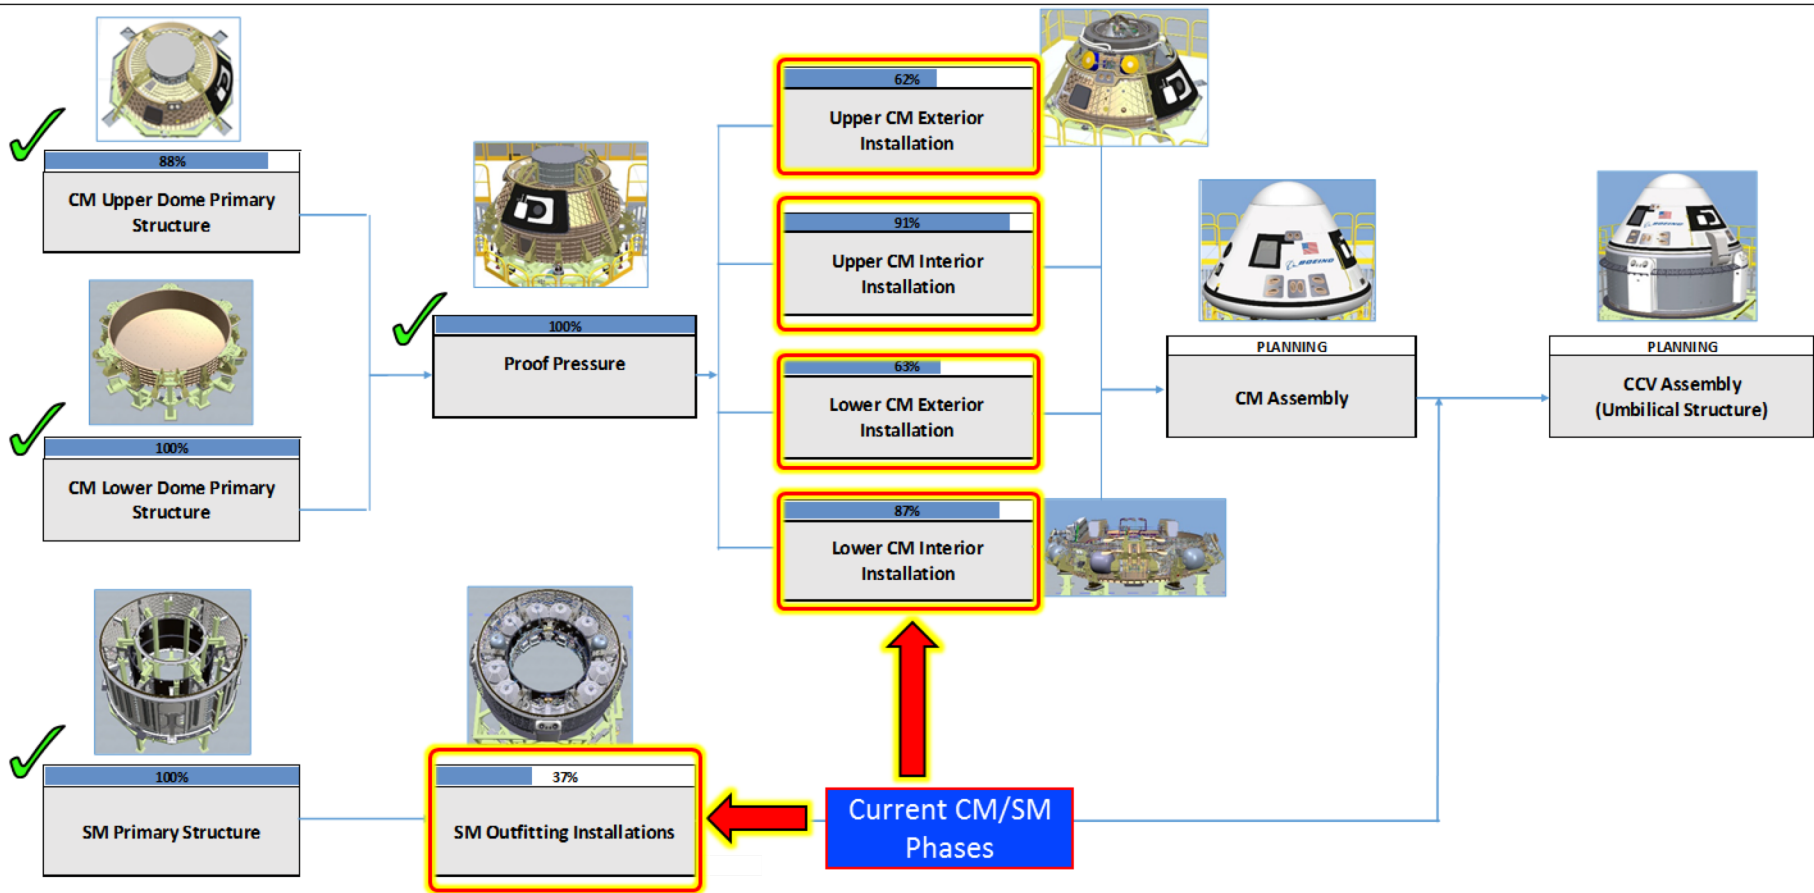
88%

CM Upper Dome Primary Structure

100%

CM Lower Dome Primary Structure

100%

SM Primary Structure

100%

Proof Pressure

37%

SM Outfitting Installations

62%

Upper CM Exterior Installation

91%

Upper CM Interior Installation

63%

Lower CM Exterior Installation

87%

Lower CM Interior Installation

PLANNING

CM Assembly

PLANNING

CCV Assembly (Umbilical Structure)

Current CM/SM Phases